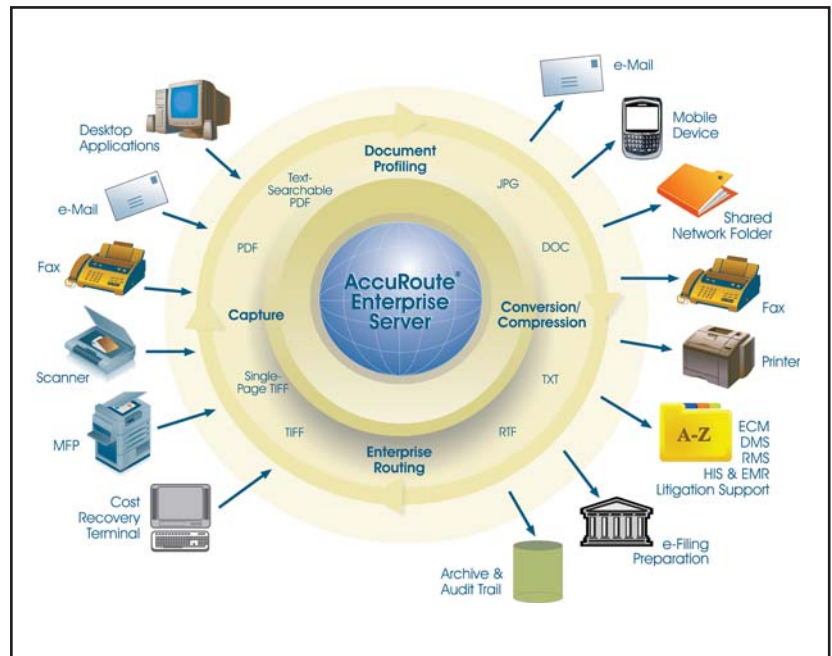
Desktop Applications

e-Mail

Fax

Scanner

MFP

Cost Recovery Terminal

Text-Searchable PDF

PDF

Capture

Single-Page TIFF

TIFF

Document Profiling

AccuRoute® Enterprise Server

JPG

DOC

Conversion/ Compression

TXT

RTF

Enterprise Routing

e-Mail

Mobile Device

Shared Network Folder

Fax

Printer

A-Z

ECM
DMS
RMS
HIS & EMR
Litigation Support

e-Filing Preparation

Archive & Audit Trail